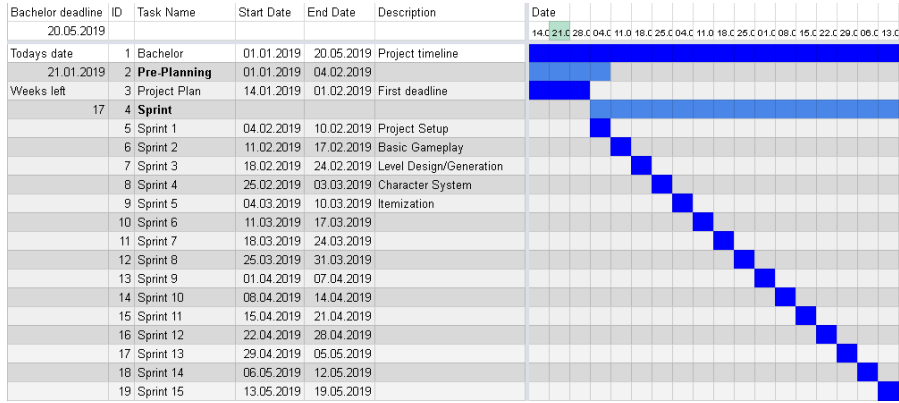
| Bachelor deadline | ID | Task Name | Start Date | End Date | Description |
|---|---|---|---|---|---|
| 20.05.2019 | | | | | |
| Todays date | 1 | Bachelor | 01.01.2019 | 20.05.2019 | Project timeline |
| 21.01.2019 | 2 | **Pre-Planning** | 01.01.2019 | 04.02.2019 | |
| Weeks left | 3 | Project Plan | 14.01.2019 | 01.02.2019 | First deadline |
| 17 | 4 | **Sprint** | | | |
| | 5 | Sprint 1 | 04.02.2019 | 10.02.2019 | Project Setup |
| | 6 | Sprint 2 | 11.02.2019 | 17.02.2019 | Basic Gameplay |
| | 7 | Sprint 3 | 18.02.2019 | 24.02.2019 | Level Design/Generation |
| | 8 | Sprint 4 | 25.02.2019 | 03.03.2019 | Character System |
| | 9 | Sprint 5 | 04.03.2019 | 10.03.2019 | Itemization |
| | 10 | Sprint 6 | 11.03.2019 | 17.03.2019 | |
| | 11 | Sprint 7 | 18.03.2019 | 24.03.2019 | |
| | 12 | Sprint 8 | 25.03.2019 | 31.03.2019 | |
| | 13 | Sprint 9 | 01.04.2019 | 07.04.2019 | |
| | 14 | Sprint 10 | 08.04.2019 | 14.04.2019 | |
| | 15 | Sprint 11 | 15.04.2019 | 21.04.2019 | |
| | 16 | Sprint 12 | 22.04.2019 | 28.04.2019 | |
| | 17 | Sprint 13 | 29.04.2019 | 05.05.2019 | |
| | 18 | Sprint 14 | 06.05.2019 | 12.05.2019 | |
| | 19 | Sprint 15 | 13.05.2019 | 19.05.2019 | |

Date
14.0 21.0 28.0 04.0 11.0 18.0 25.0 04.0 11.0 18.0 25.0 01.0 08.0 15.0 22.0 29.0 06.0 13.0